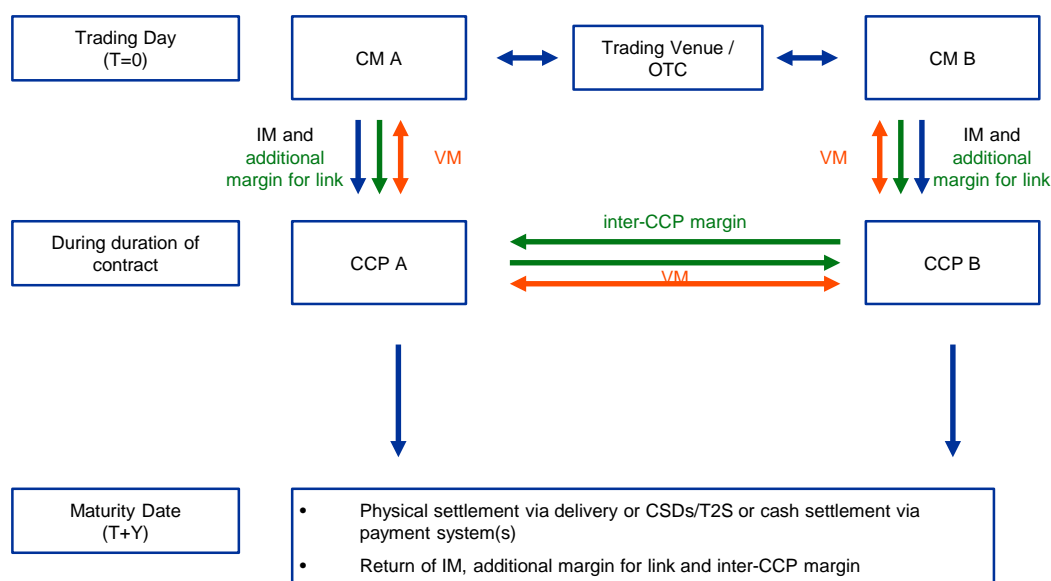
Trading Day
(T=0)

CM A

Trading Venue / OTC

CM B

IM and additional margin for link

VM

VM

IM and additional margin for link

During duration of contract

CCP A

inter-CCP margin

VM

CCP B

Maturity Date
(T+Y)

• Physical settlement via delivery or CSDs/T2S or cash settlement via payment system(s)
• Return of IM, additional margin for link and inter-CCP margin